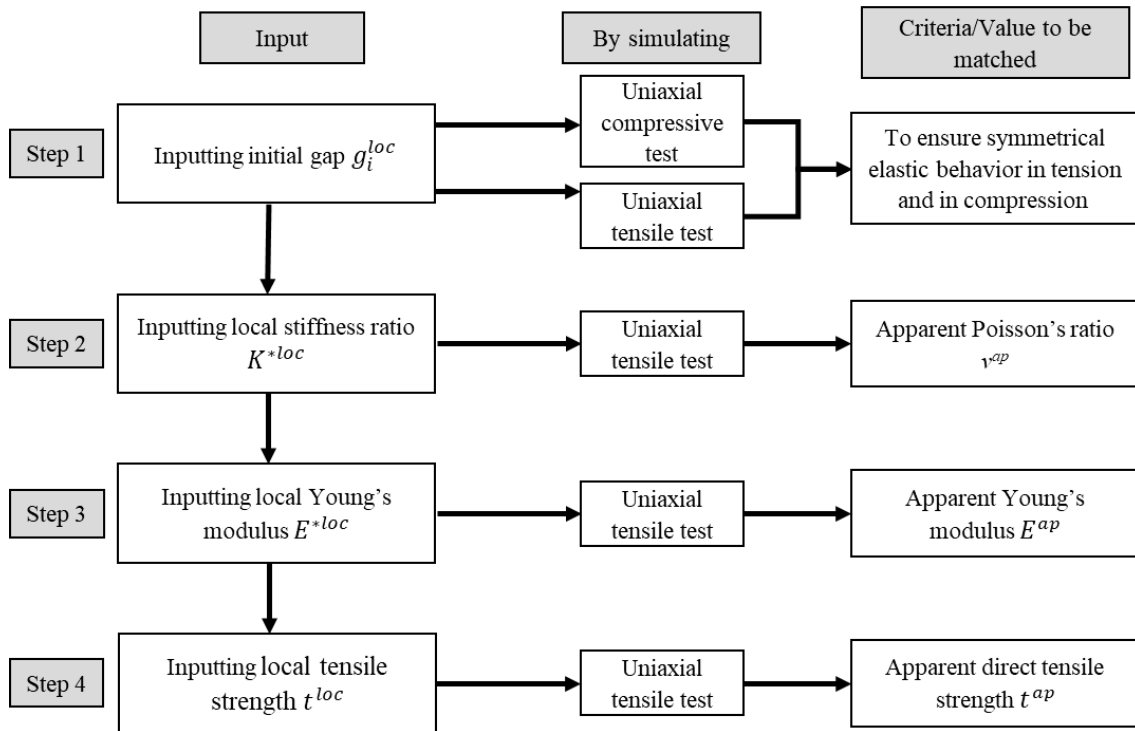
Input

By simulating

Criteria/Value to be matched

Step 1

Inputting initial gap $g_i^{loc}$

Uniaxial compressive test

Uniaxial tensile test

To ensure symmetrical elastic behavior in tension and in compression

Step 2

Inputting local stiffness ratio $K^{*loc}$

Uniaxial tensile test

Apparent Poisson's ratio $\nu^{ap}$

Step 3

Inputting local Young's modulus $E^{*loc}$

Uniaxial tensile test

Apparent Young's modulus $E^{ap}$

Step 4

Inputting local tensile strength $t^{loc}$

Uniaxial tensile test

Apparent direct tensile strength $t^{ap}$